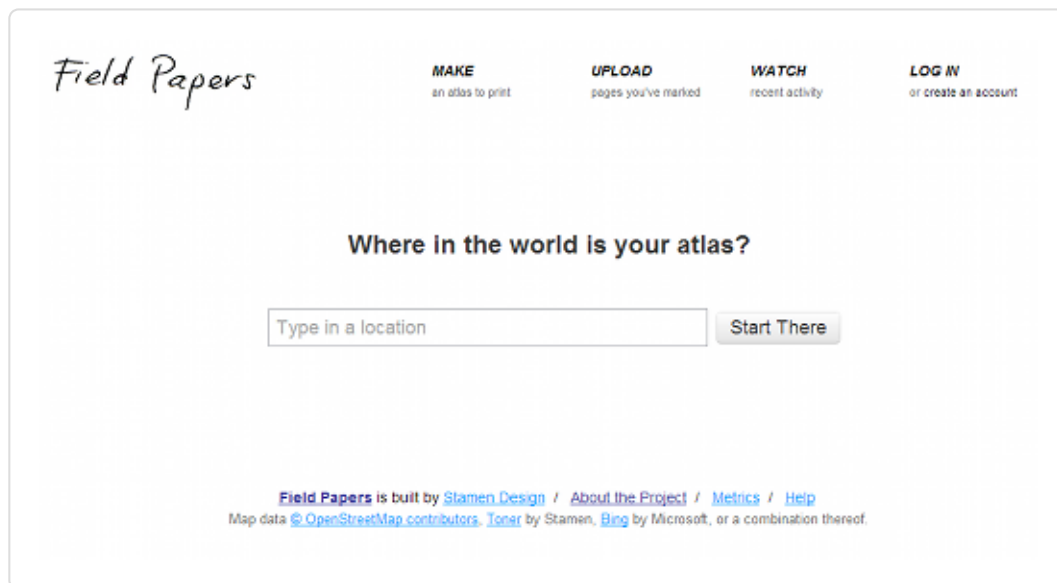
Field Papers

MAKE
an atlas to print

UPLOAD
pages you've marked

WATCH
recent activity

LOG IN
or create an account

Where in the world is your atlas?

Type in a location

Start There

Field Papers is built by Stamen Design / About the Project / Metrics / Help
Map data © OpenStreetMap contributors, Toner by Stamen, Bing by Microsoft, or a combination thereof.